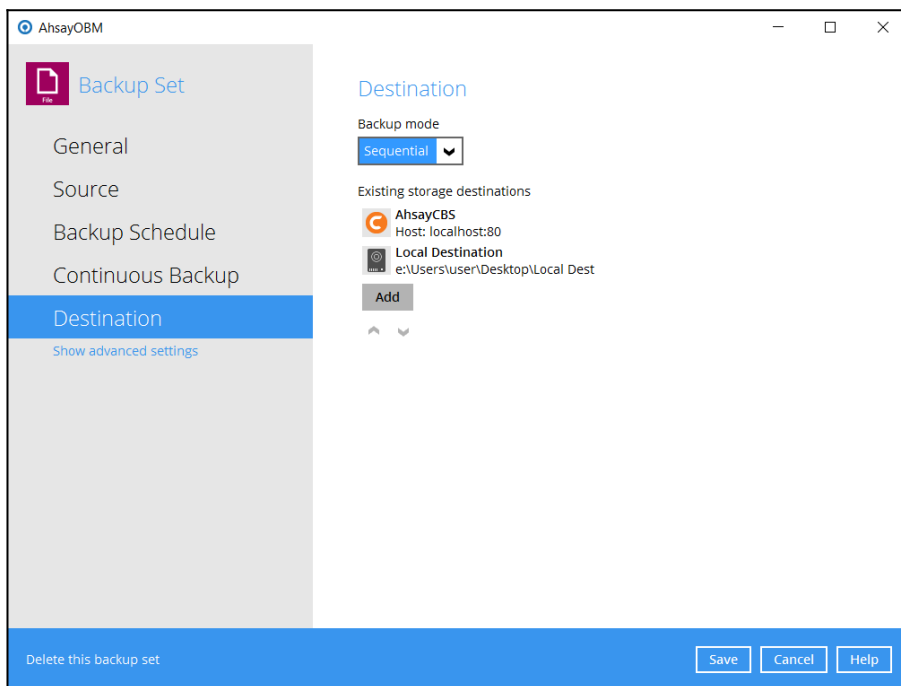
AhsayOBM

File

Backup Set

General

Source

Backup Schedule

Continuous Backup

Destination

Show advanced settings

Destination

Backup mode

Sequential

Existing storage destinations

AhsayCBS
Host: localhost:80

Local Destination
e:\Users\user\Desktop\Local Dest

Add

Delete this backup set

Save

Cancel

Help